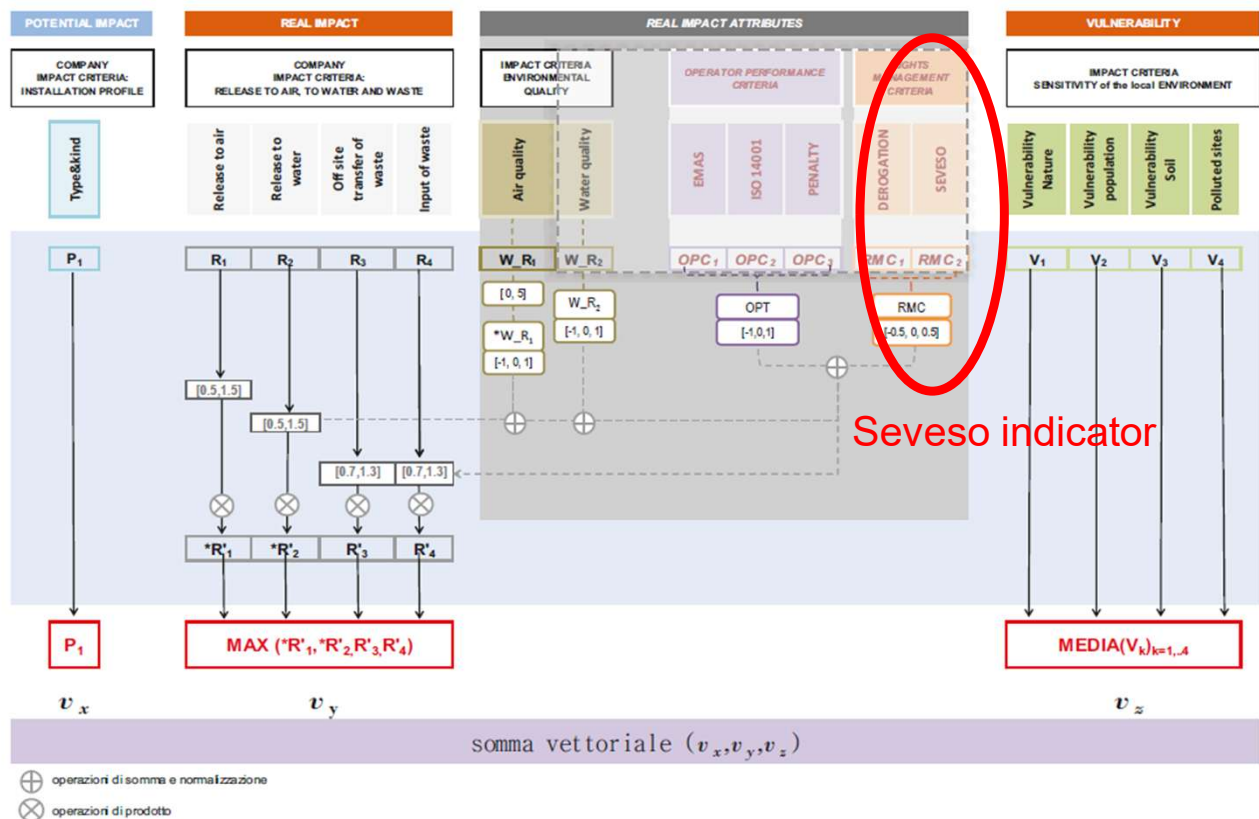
POTENTIAL IMPACT

REAL IMPACT

REAL IMPACT ATTRIBUTES

VULNERABILITY

COMPANY IMPACT CRITERIA: INSTALLATION PROFILE

COMPANY IMPACT CRITERIA: RELEASE TO AIR, TO WATER AND WASTE

IMPACT CRITERIA ENVIRONMENTAL QUALITY

OPERATOR PERFORMANCE CRITERIA

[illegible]GHTS MANAGEMENT CRITERIA

IMPACT CRITERIA SENSITIVITY of the local ENVIRONMENT

Type&kind

Release to air

Release to water

Off site transfer of waste

Input of waste

Air quality

Water quality

EMAS

ISO 14001

PENALTY

DEROGATION

SEVESO

Vulnerability Nature

Vulnerability population

Vulnerability Soil

Polluted sites

$P_1$

$R_1$

$R_2$

$R_3$

$R_4$

$W\_R_1$

$W\_R_2$

$OPC_1$

$OPC_2$

$OPC_3$

$RMC_1$

$RMC_2$

$V_1$

$V_2$

$V_3$

$V_4$

[0, 5]

$W\_R_2$

[-1, 0, 1]

$*W\_R_1$

[-1, 0, 1]

OPT

[-1,0,1]

RMC

[-0.5, 0, 0.5]

Seveso indicator

[0.5,1.5]

[0.5,1.5]

[0.7,1.3]

[0.7,1.3]

$*R'_1$

$*R'_2$

$R'_3$

$R'_4$

$P_1$

MAX ($*R'_1$,$*R'_2$,$R'_3$,$R'_4$)

MEDIA$(V_k)_{k=1,..4}$

$v_x$

$v_y$

$v_z$

somma vettoriale $(v_x,v_y,v_z)$

operazioni di somma e normalizzazione

operazioni di prodotto